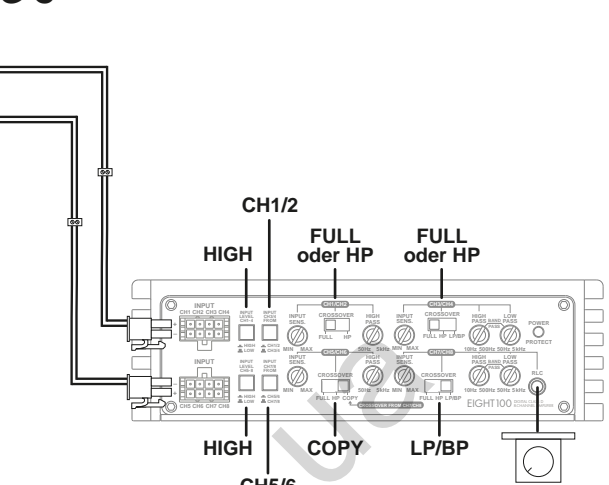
CH1/2

HIGH

FULL oder HP

FULL oder HP

INPUT
CH1 CH2 CH3 CH4

INPUT LEVEL CH1-4

INPUT CH3/4 FROM

HIGH
LOW

CH1/2
CH3/4

CH1/CH2

INPUT SENS.

MIN MAX

CROSSOVER

FULL HP

HIGH PASS

50Hz 5kHz

CH3/CH4

INPUT SENS.

MIN MAX

CROSSOVER

FULL HP LP/BP

HIGH PASS

10Hz 500Hz

BAND PASS

LOW PASS

50Hz 5kHz

POWER

PROTECT

INPUT

INPUT LEVEL CH5-8

INPUT CH7/8 FROM

HIGH
LOW

CH5/6
CH7/8

CH5 CH6 CH7 CH8

CH5/CH6

INPUT SENS.

MIN MAX

CROSSOVER

FULL HP COPY

HIGH PASS

50Hz 5kHz

CROSSOVER FROM CH1/CH2

CH7/CH8

INPUT SENS.

MIN MAX

CROSSOVER

FULL HP LP/BP

HIGH PASS

10Hz 500Hz

BAND PASS

LOW PASS

50Hz 5kHz

RLC

EIGHT100

HIGH

COPY

LP/BP

CH5/6